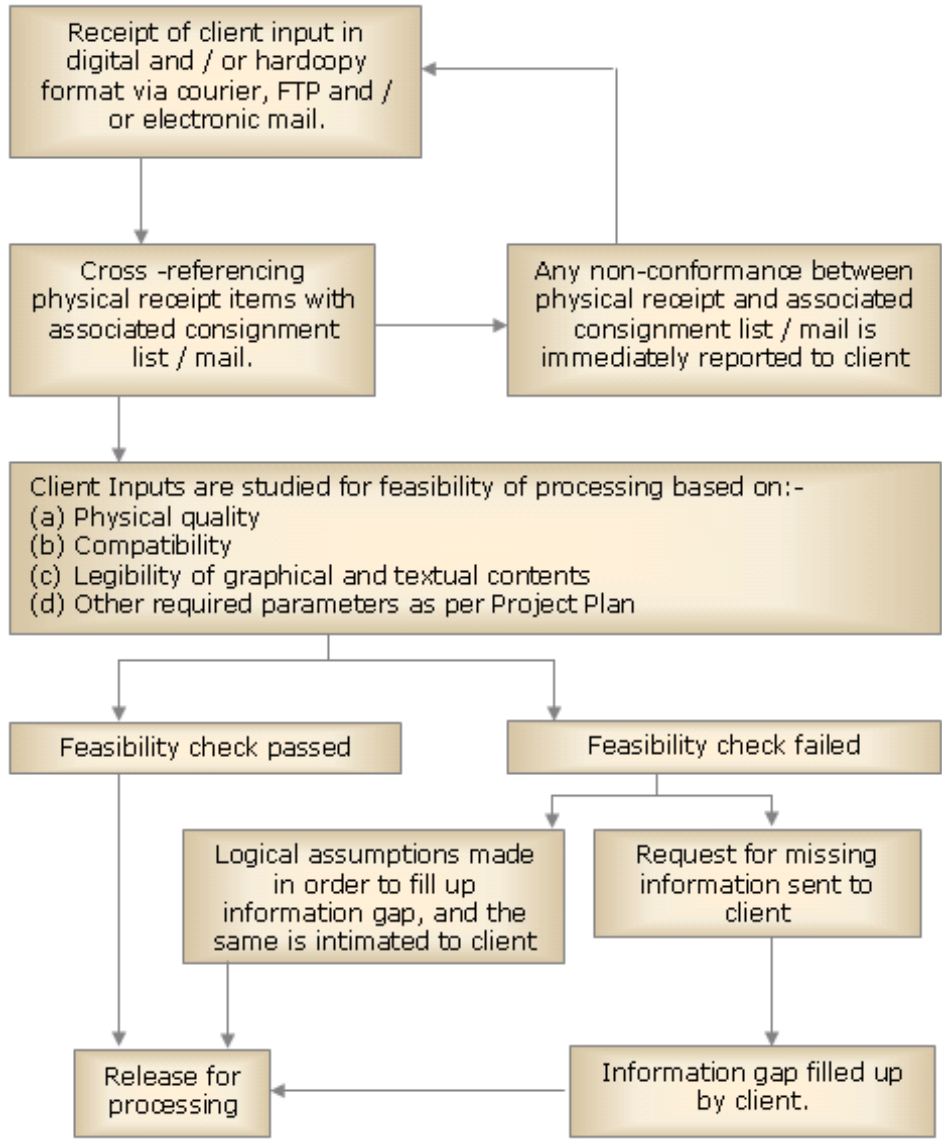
Receipt of client input in digital and / or hardcopy format via courier, FTP and / or electronic mail.

Cross -referencing physical receipt items with associated consignment list / mail.

Any non-conformance between physical receipt and associated consignment list / mail is immediately reported to client

Client Inputs are studied for feasibility of processing based on:-
(a) Physical quality
(b) Compatibility
(c) Legibility of graphical and textual contents
(d) Other required parameters as per Project Plan

Feasibility check passed

Feasibility check failed

Logical assumptions made in order to fill up information gap, and the same is intimated to client

Request for missing information sent to client

Release for processing

Information gap filled up by client.